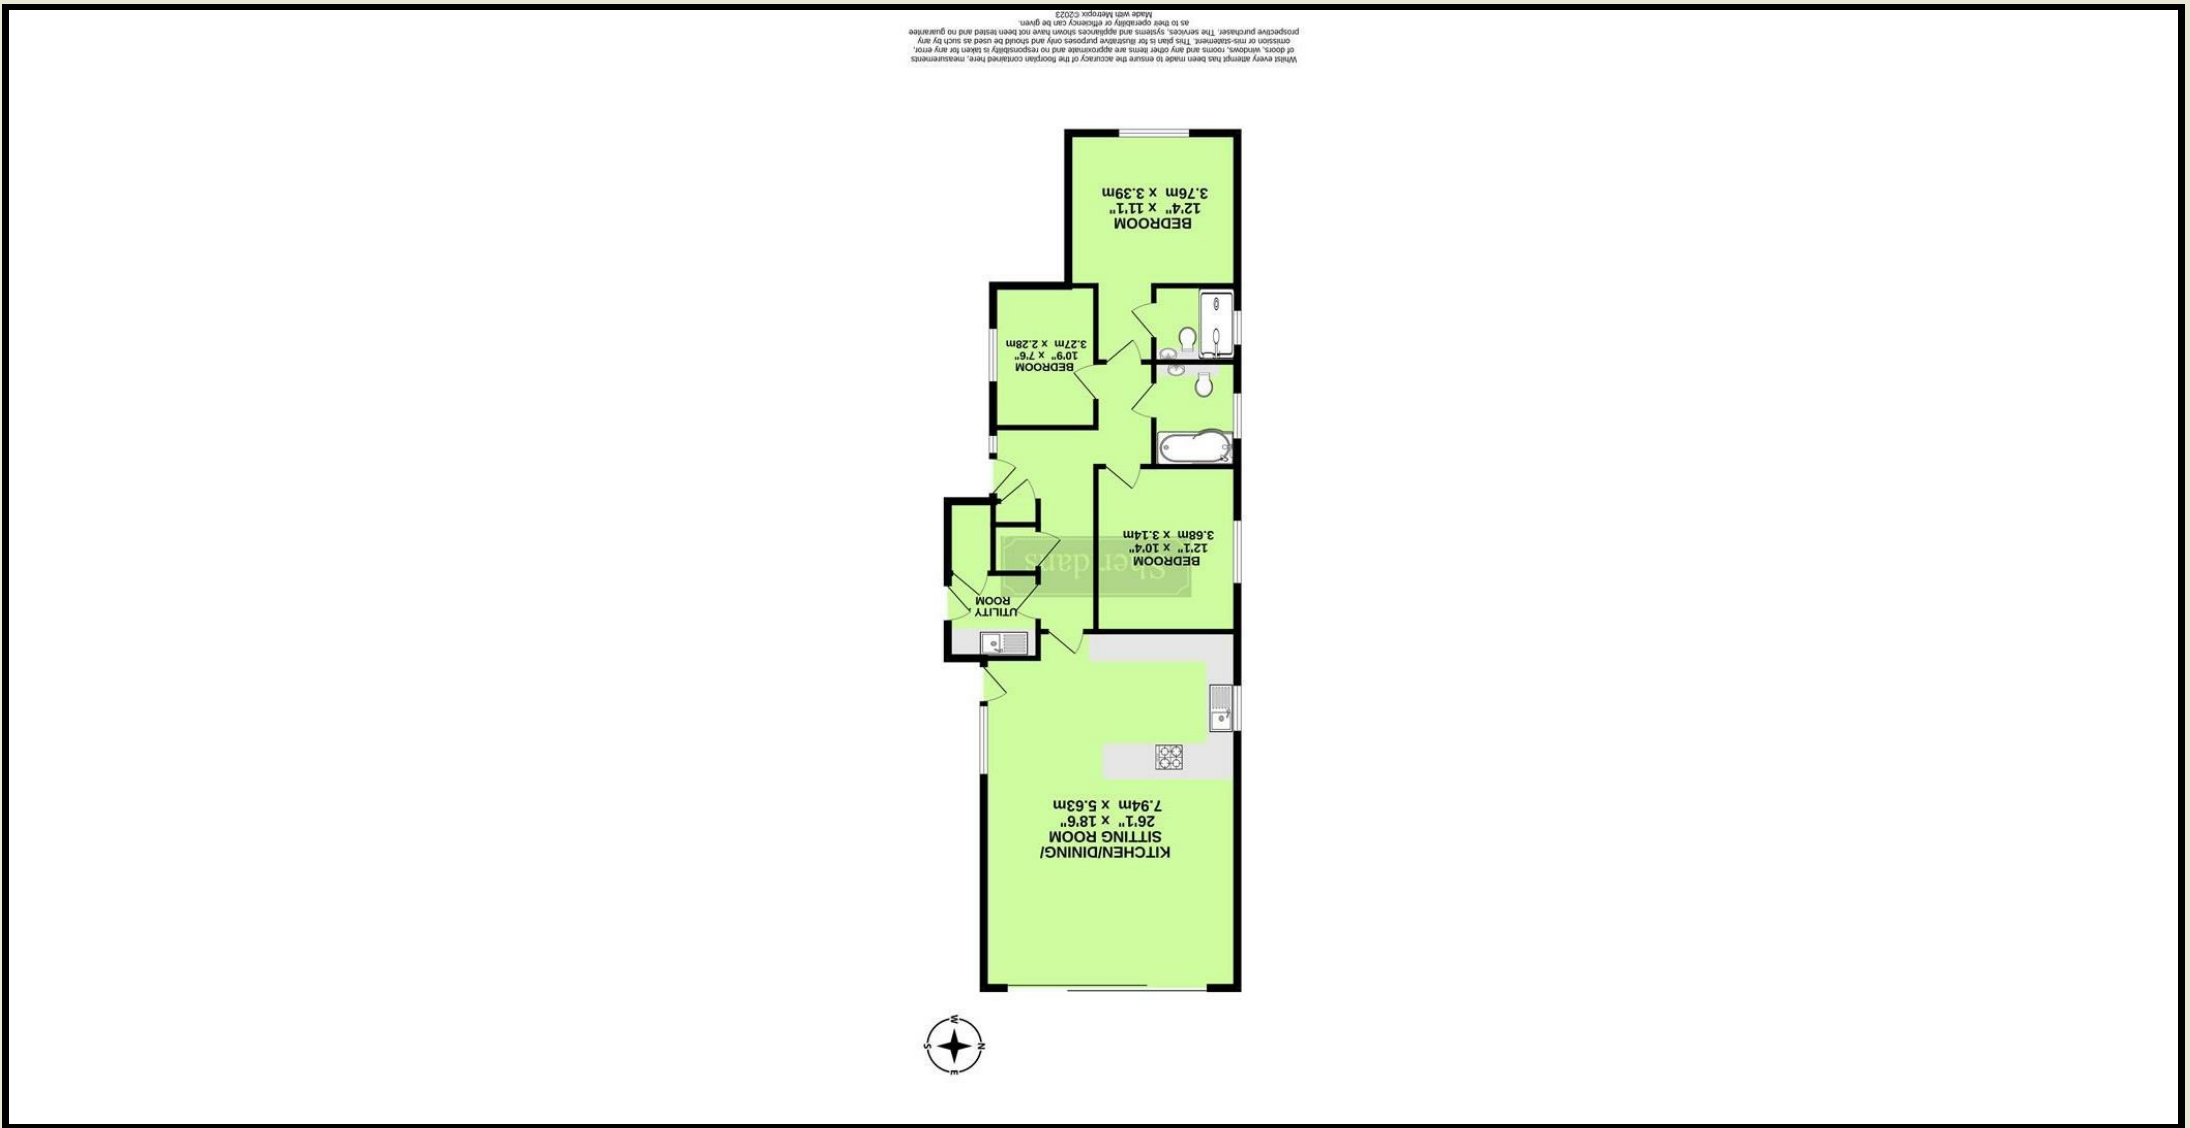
Whilst every attempt has been made to ensure the accuracy of the floorplan contained here, measurements of doors, windows, rooms and any other items are approximate and no responsibility is taken for any error, omission or mis-statement. This plan is for illustrative purposes only and should be used as such by any prospective purchaser. The services, systems and appliances shown have not been tested and no guarantee as to their operability or efficiency can be given.
Made with Metropix ©2023

BEDROOM
12'4" x 11'1"
3.76m x 3.39m

BEDROOM
10'9" x 7'6"
3.27m x 2.28m

BEDROOM
12'1" x 10'4"
3.68m x 3.14m

UTILITY
ROOM

KITCHEN/DINING/
SITTING ROOM
26'1" x 18'6"
7.94m x 5.63m

N
E
S
W